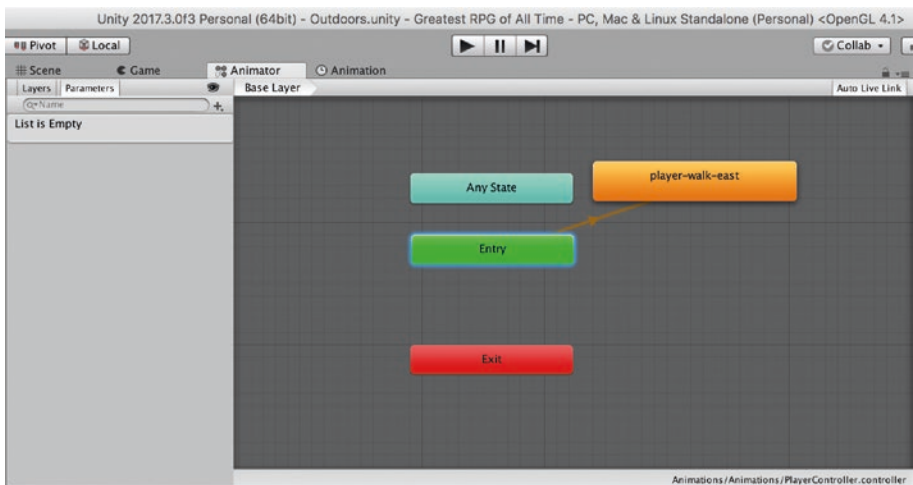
Unity 2017.3.0f3 Personal (64bit) - Outdoors.unity - Greatest RPG of All Time - PC, Mac & Linux Standalone (Personal) <OpenGL 4.1>

Pivot
Local
Collab

Scene
Game
Animator
Animation

Layers
Parameters
Name

List is Empty

Base Layer
Auto Live Link

Any State
player-walk-east
Entry
Exit

Animations/Animations/PlayerController.controller